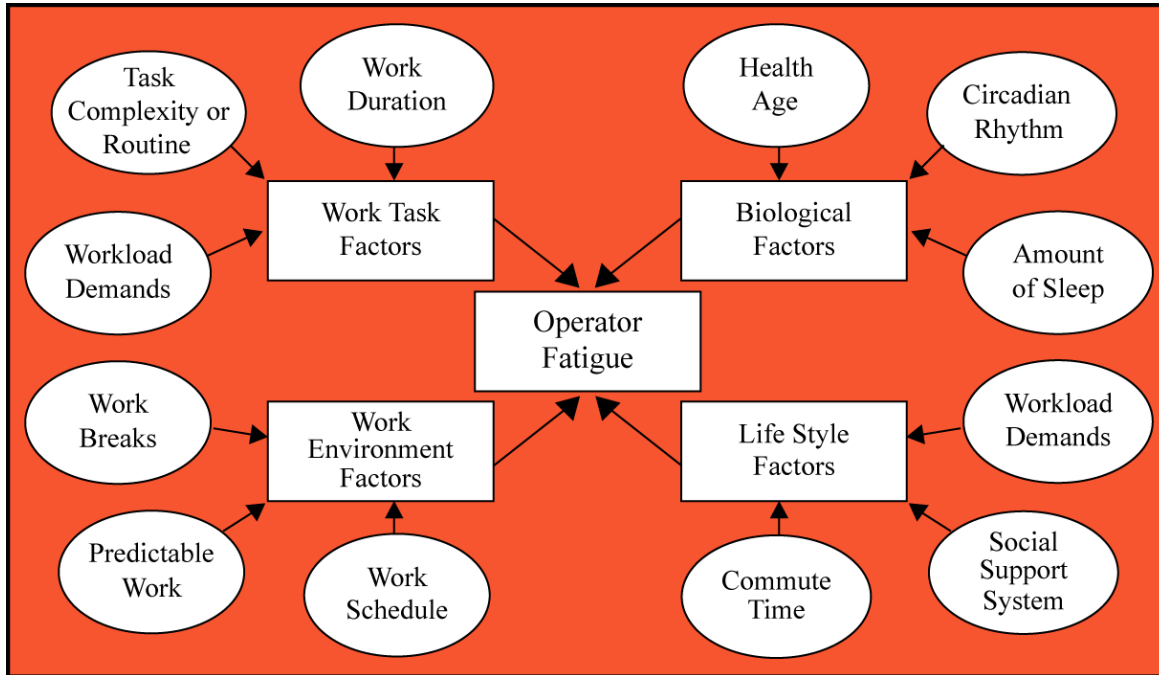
Task Complexity or Routine

Work Duration

Health Age

Circadian Rhythm

Work Task Factors

Biological Factors

Workload Demands

Amount of Sleep

Operator Fatigue

Work Breaks

Work Environment Factors

Life Style Factors

Workload Demands

Predictable Work

Work Schedule

Commute Time

Social Support System